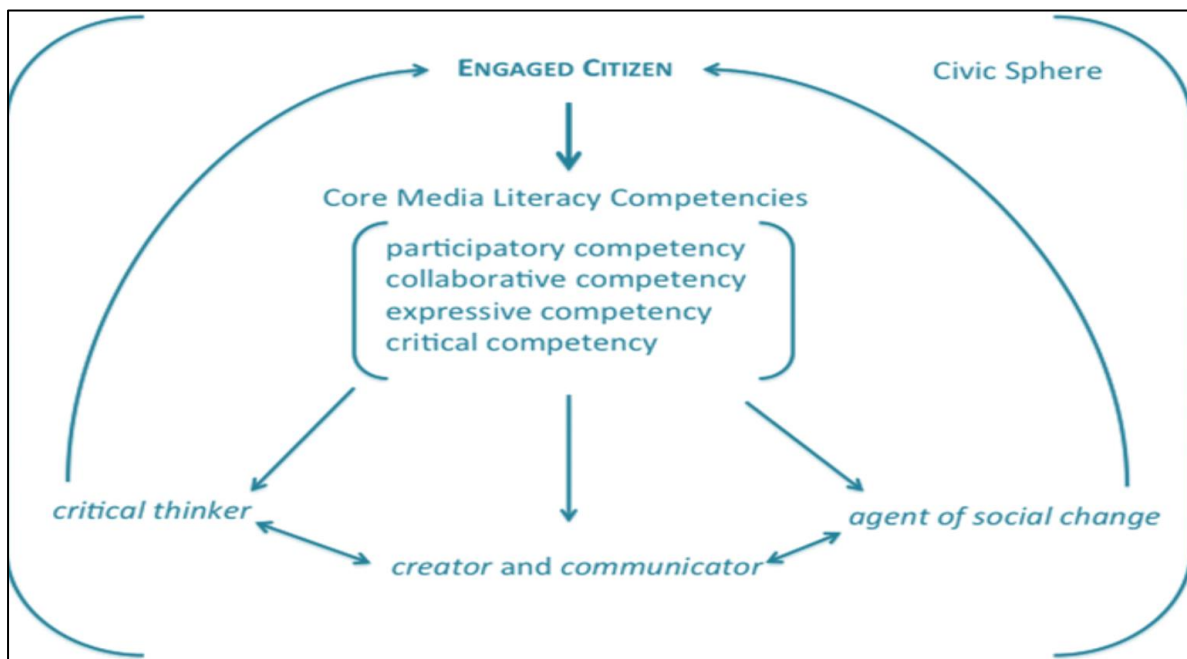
ENGAGED CITIZEN

Civic Sphere

Core Media Literacy Competencies

participatory competency
collaborative competency
expressive competency
critical competency

critical thinker

agent of social change

creator and communicator